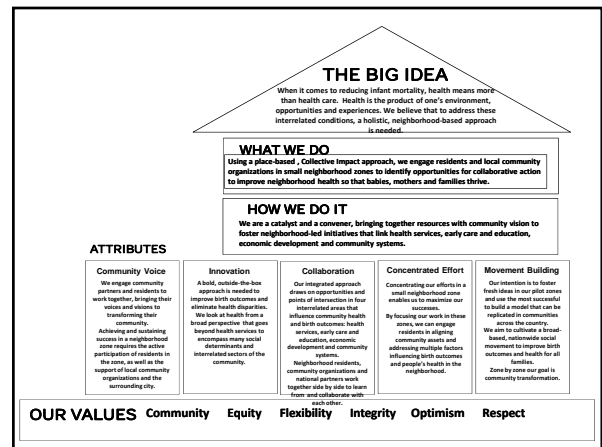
THE BIG IDEA

When it comes to reducing infant mortality, health means more than health care. Health is the product of one's environment, opportunities and experiences. We believe that to address these interrelated conditions, a holistic, neighborhood-based approach is needed.

WHAT WE DO

Using a place-based , Collective Impact approach, we engage residents and local community organizations in small neighborhood zones to identify opportunities for collaborative action to improve neighborhood health so that babies, mothers and families thrive.

HOW WE DO IT

We are a catalyst and a convener, bringing together resources with community vision to foster neighborhood-led initiatives that link health services, early care and education, economic development and community systems.

ATTRIBUTES

Community Voice

We engage community partners and residents to work together, bringing their voices and visions to transforming their community.

Achieving and sustaining success in a neighborhood zone requires the active participation of residents in the zone, as well as the support of local community organizations and the surrounding city.

Innovation

A bold, outside-the-box approach is needed to improve birth outcomes and eliminate health disparities.

We look at health from a broad perspective that goes beyond health services to encompass many social determinants and interrelated sectors of the community.

Collaboration

Our integrated approach draws on opportunities and points of intersection in four interrelated areas that influence community health and birth outcomes: health services, early care and education, economic development and community systems.

Neighborhood residents, community organizations and national partners work together side by side to learn from and collaborate with each other.

Concentrated Effort

Concentrating our efforts in a small neighborhood zone enables us to maximize our successes.

By focusing our work in these zones, we can engage residents in aligning community assets and addressing multiple factors influencing birth outcomes and people's health in the neighborhood.

Movement Building

Our intention is to foster fresh ideas in our pilot zones and use the most successful to build a model that can be replicated in communities across the country.

We aim to cultivate a broad-based, nationwide social movement to improve birth outcomes and health for all families.

Zone by zone our goal is community transformation.

OUR VALUES Community Equity Flexibility Integrity Optimism Respect